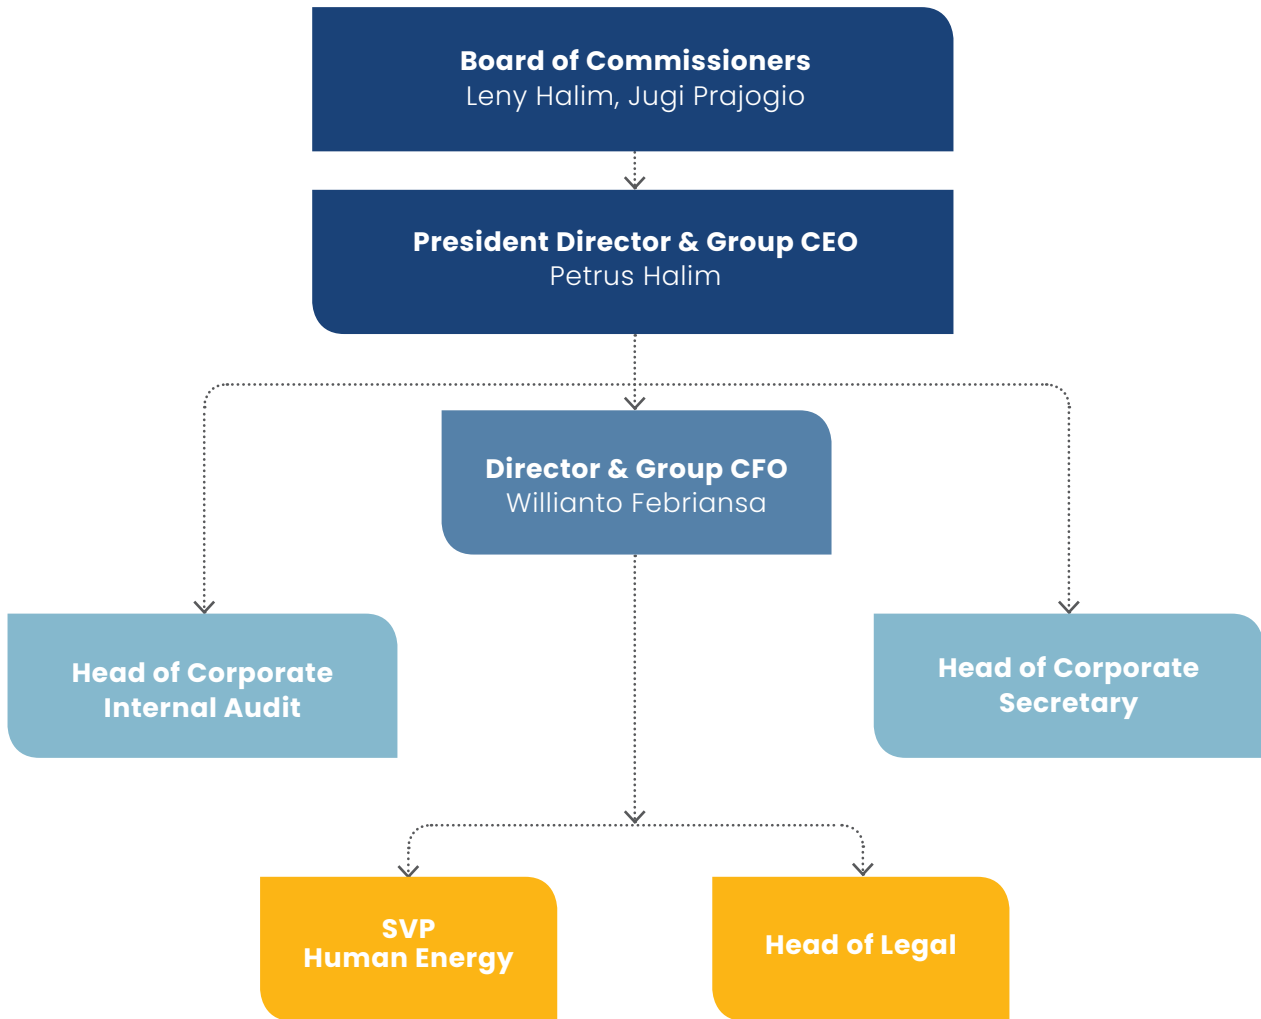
Board of Commissioners
Leny Halim, Jugi Prajogio

President Director & Group CEO
Petrus Halim

Director & Group CFO
Willianto Febriansa

Head of Corporate Internal Audit

Head of Corporate Secretary

SVP
Human Energy

Head of Legal